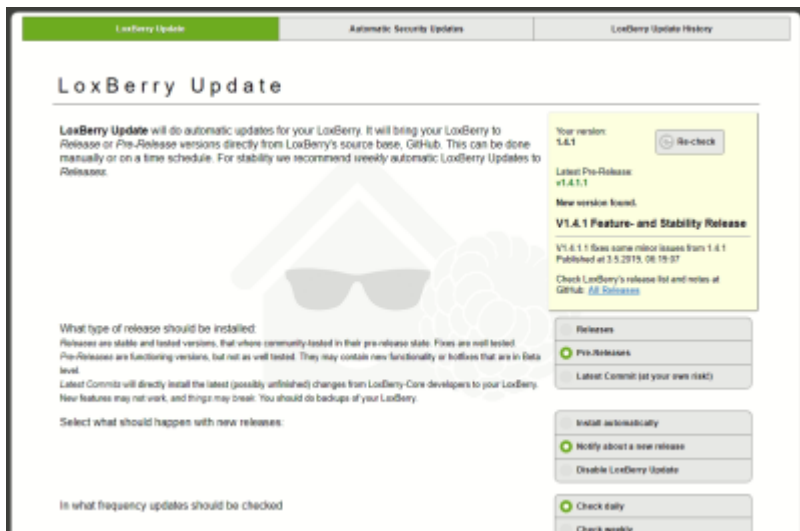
LoxBerry Update | Automatic Security Updates | LoxBerry Update History

LoxBerry Update

LoxBerry Update will do automatic updates for your LoxBerry. It will bring your LoxBerry to Release or Pre-Release versions directly from LoxBerry's source base, GitHub. This can be done manually or on a time schedule. For stability we recommend weekly automatic LoxBerry Updates to Releases.

Your version:
1.4.1

Re-check

Latest Pre-Release:
v1.4.1.1

New version found.

V1.4.1 Feature- and Stability Release

V1.4.1.1 fixes some minor issues from 1.4.1
Published at 3.5.2019, 08:19:07

Check LoxBerry's release list and notes at GitHub: All Releases

What type of release should be installed:
Releases are stable and tested versions, that where community-tested in their pre-release state. Fixes are well tested.
Pre-Releases are functioning versions, but not as well tested. They may contain new functionality or hotfixes that are in Beta level.
Latest Commits will directly install the latest (possibly unfinished) changes from LoxBerry-Core developers to your LoxBerry. New features may not work, and things may break. You should do backups of your LoxBerry.

Releases
Pre-Releases
Latest Commit (at your own risk!)

Select what should happen with new releases:

Install automatically
Notify about a new release
Disable LoxBerry Update

In what frequency updates should be checked

Check daily
Check weekly